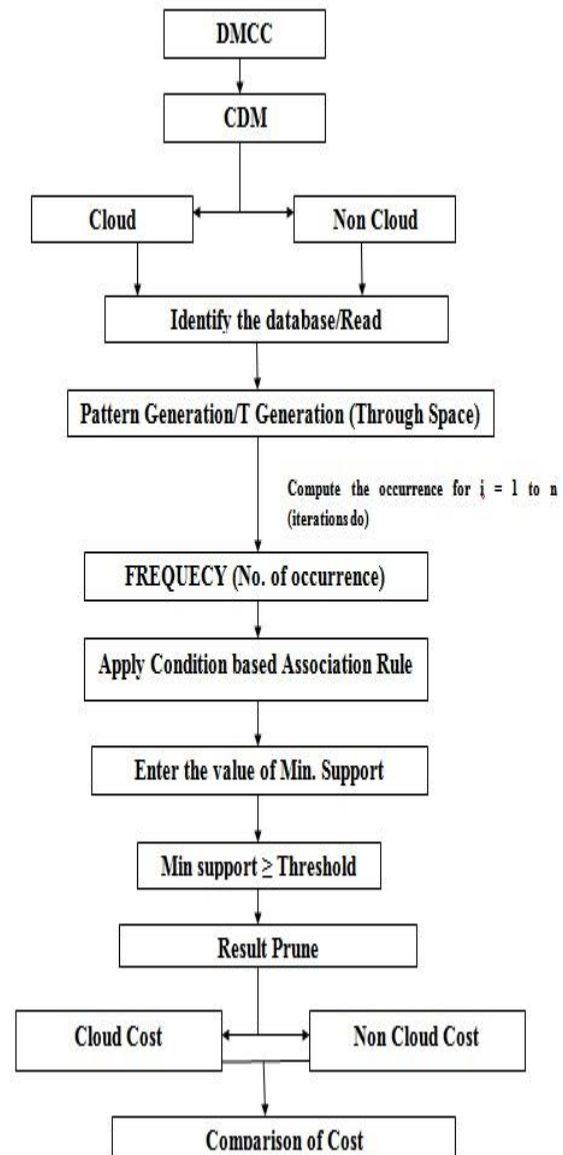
DMCC

CDM

Cloud

Non Cloud

Identify the database/Read

Pattern Generation/T Generation (Through Space)

Compute the occurrence for i = 1 to n (iterations do)

FREQUECY (No. of occurrence)

Apply Condition based Association Rule

Enter the value of Min. Support

Min support ≥ Threshold

Result Prune

Cloud Cost

Non Cloud Cost

Comparison of Cost